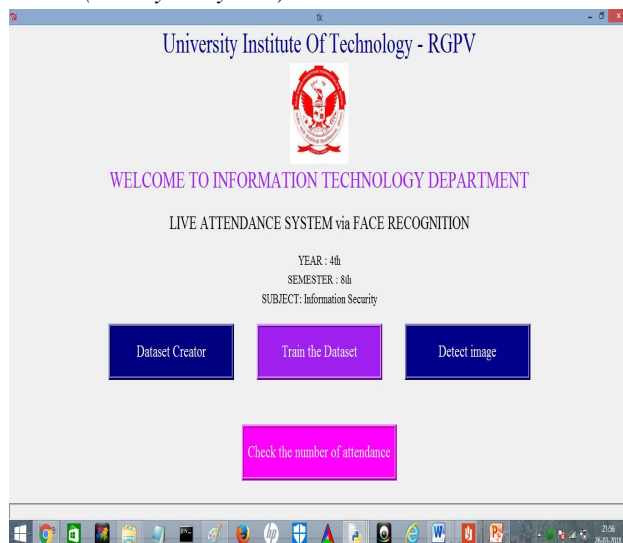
tk

University Institute Of Technology - RGPV

WELCOME TO INFORMATION TECHNOLOGY DEPARTMENT

LIVE ATTENDANCE SYSTEM via FACE RECOGNITION

YEAR : 4th

SEMESTER : 8th

SUBJECT: Information Security

Dataset Creator

Train the Dataset

Detect image

Check the number of attendance

21:56
26-03-2018